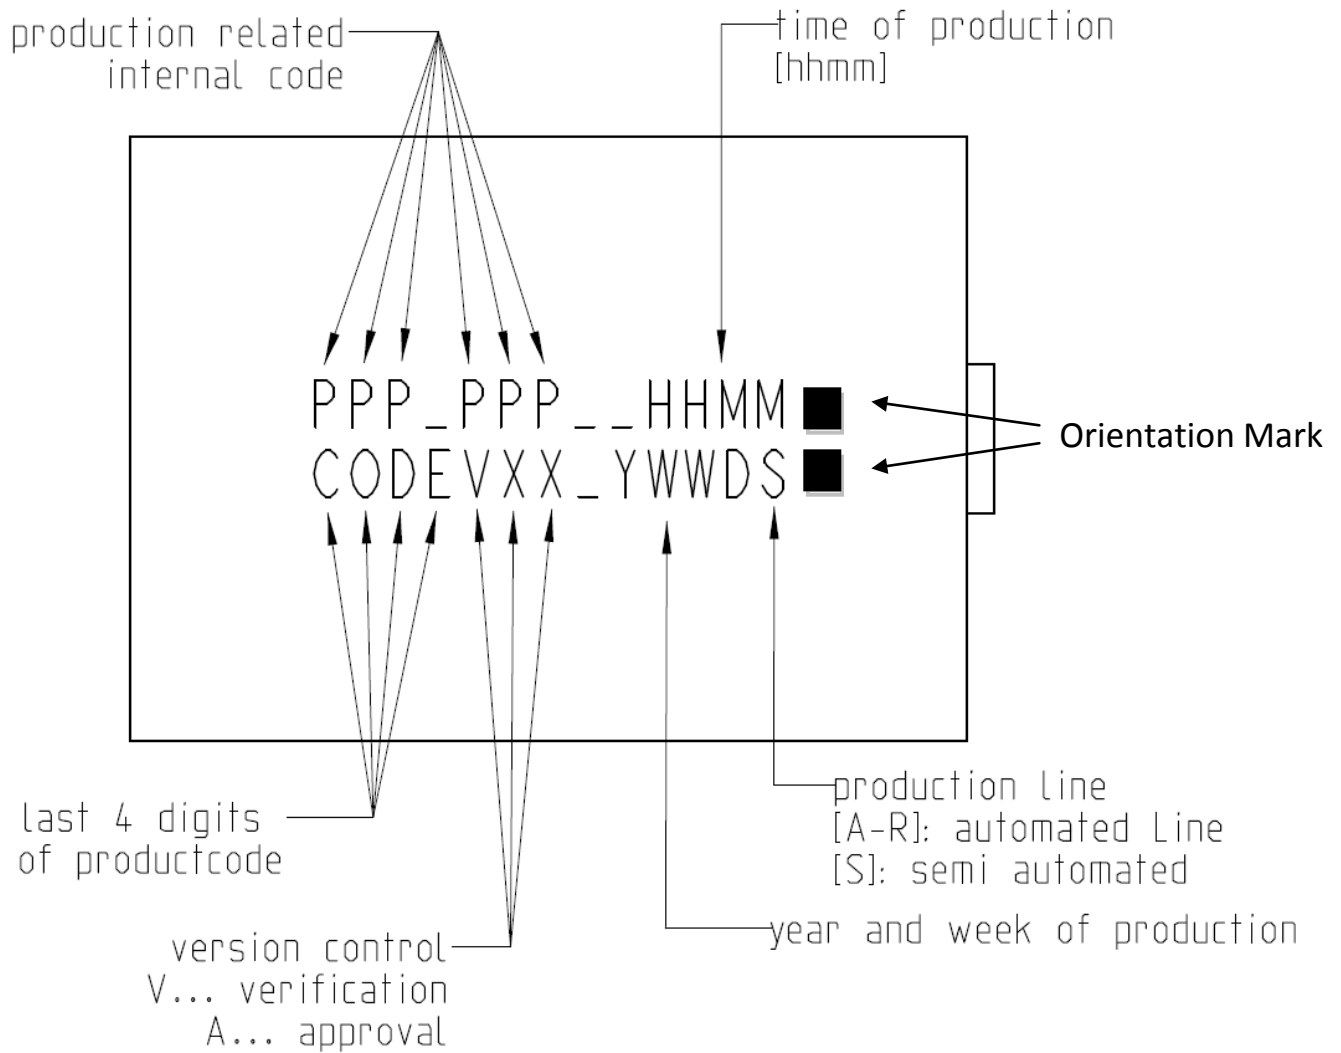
production related internal code

time of production [hhmm]

PPP_PPP__HHMM

CODEVXX_YWWDS

Orientation Mark

last 4 digits of productcode

production line
[A-R]: automated Line
[S]: semi automated

year and week of production

version control
V... verification
A... approval